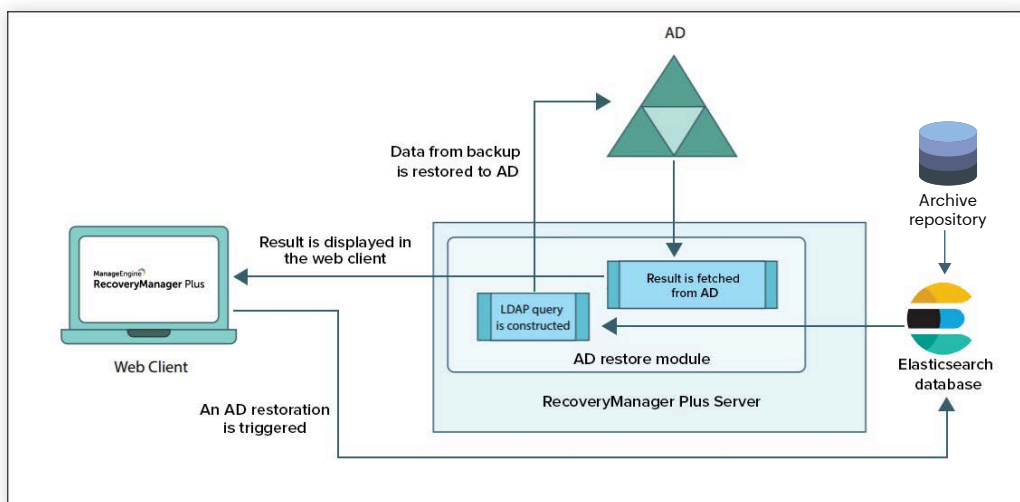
AD

Data from backup is restored to AD

Archive repository

Result is displayed in the web client

ManageEngine RecoveryManager Plus

Result is fetched from AD

LDAP query is constructed

AD restore module

Web Client

Elasticsearch database

An AD restoration is triggered

RecoveryManager Plus Server